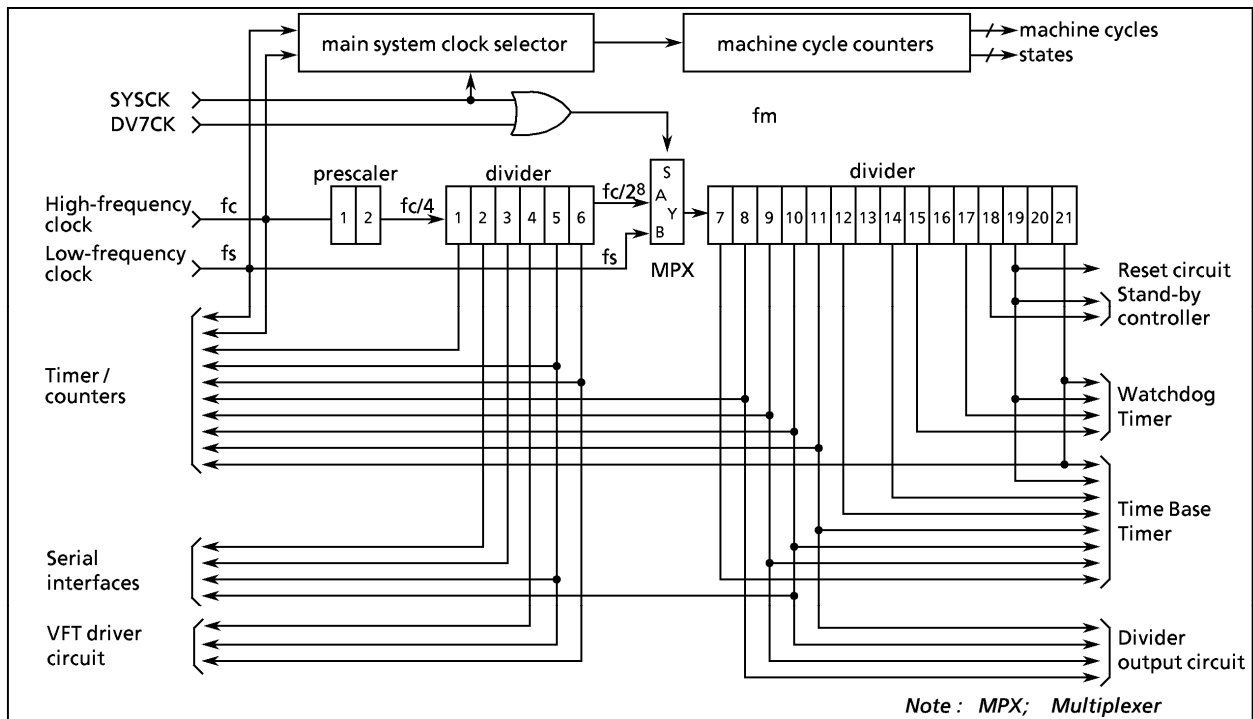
main system clock selector

machine cycle counters

machine cycles

states

SYSCK

DV7CK

fm

prescaler

divider

divider

High-frequency clock

fc

1

2

fc/4

1

2

3

4

5

6

fc/$2^8$

S

A

Y

B

7

8

9

10

11

12

13

14

15

16

17

18

19

20

21

Low-frequency clock

fs

fs

MPX

Reset circuit

Stand-by controller

Timer / counters

Watchdog Timer

Time Base Timer

Serial interfaces

VFT driver circuit

Divider output circuit

Note : MPX; Multiplexer